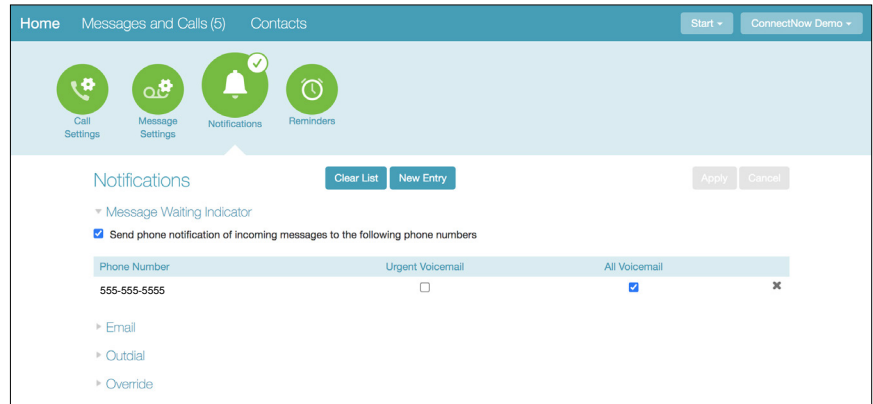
Home Messages and Calls (5) Contacts

Start ▾ ConnectNow Demo ▾

Call Settings

Message Settings

Notifications

Reminders

Notifications

Clear List New Entry

Apply Cancel

▾ Message Waiting Indicator

☑ Send phone notification of incoming messages to the following phone numbers

| Phone Number | Urgent Voicemail | All Voicemail | |
|---|---|---|---|
| 555-555-5555 | ☐ | ☑ | ✖ |

▸ Email

▸ Outdial

▸ Override